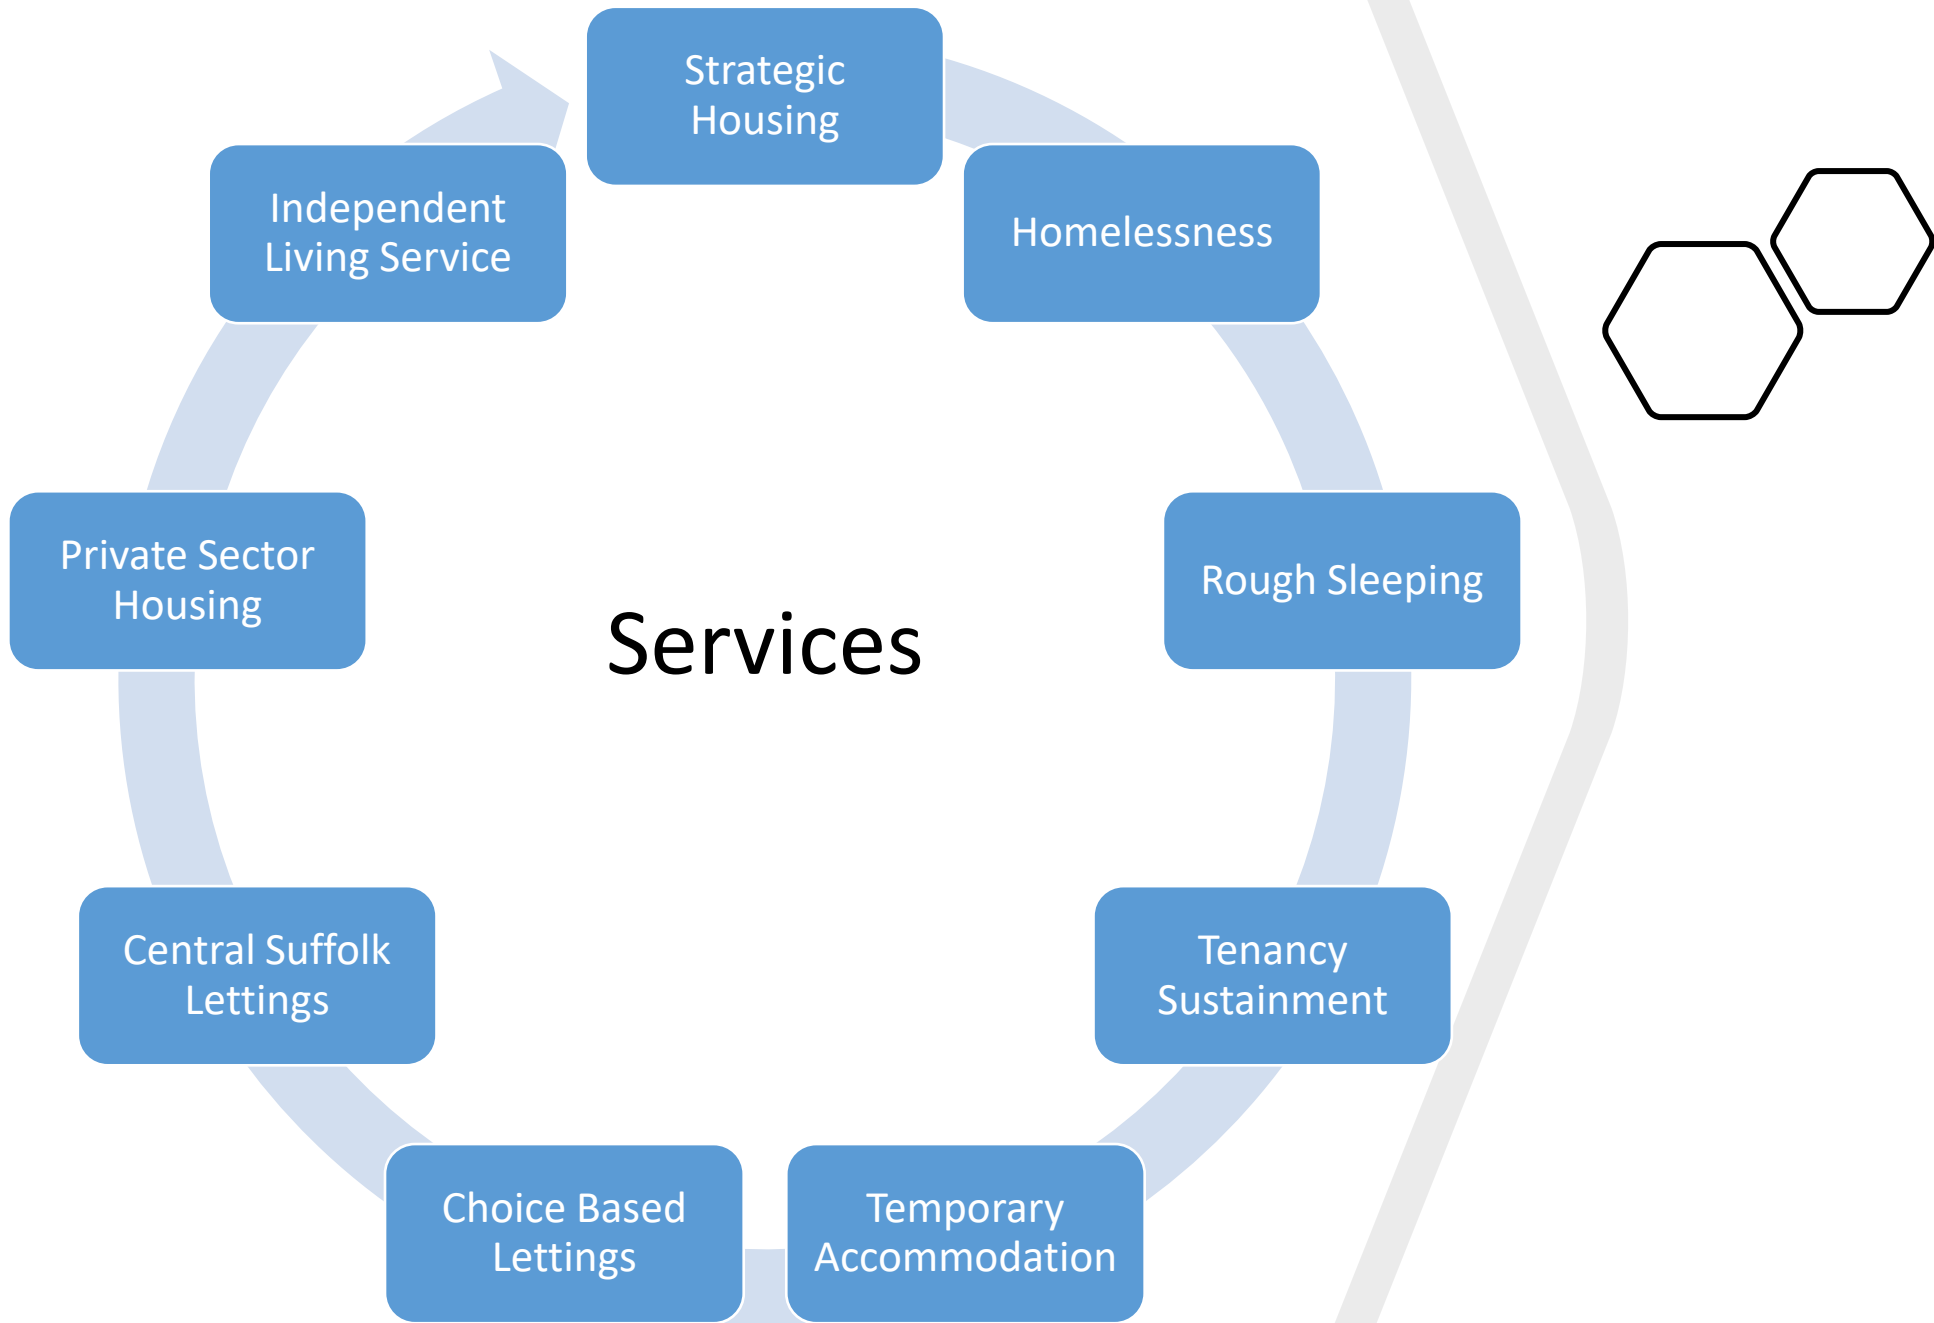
Strategic Housing

Homelessness

Rough Sleeping

Tenancy Sustainment

Temporary Accommodation

Choice Based Lettings

Central Suffolk Lettings

Private Sector Housing

Independent Living Service

Services